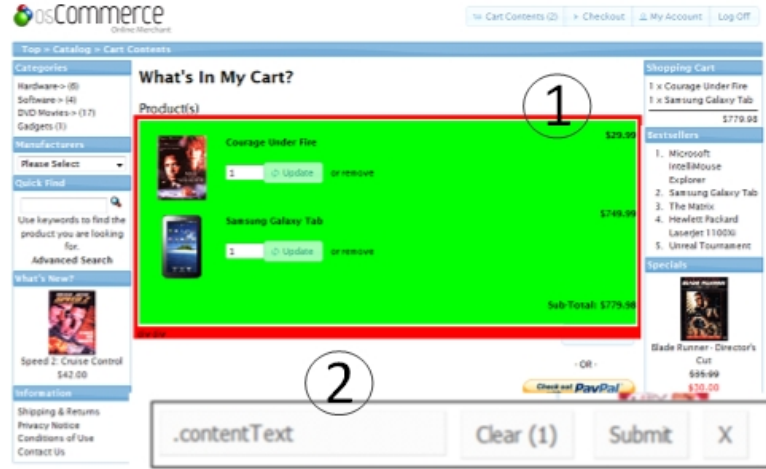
osCommerce
Online Merchant

Cart Contents (2) | Checkout | My Account | Log Off

Top » Catalog » Cart Contents

Categories
Hardware-> (6)
Software-> (4)
DVD Movies-> (17)
Gadgets (1)

Manufacturers
Please Select

Quick Find
Use keywords to find the product you are looking for.
Advanced Search

What's New?
Speed 2: Cruise Control
$42.00

Information
Shipping & Returns
Privacy Notice
Conditions of Use
Contact Us

What's In My Cart?

Product(s)

1

Courage Under Fire
$29.99
1 Update or remove

Samsung Galaxy Tab
$749.99
1 Update or remove

Sub-Total: $779.98

- OR -
Check out PayPal

2

.contentText
Clear (1)
Submit
X

Shopping Cart
1 x Courage Under Fire
1 x Samsung Galaxy Tab
$779.98

Bestsellers
1. Microsoft IntelliMouse Explorer
2. Samsung Galaxy Tab
3. The Matrix
4. Hewlett Packard LaserJet 1100Xi
5. Unreal Tournament

Specials
Blade Runner - Director's Cut
$35.99
$30.00